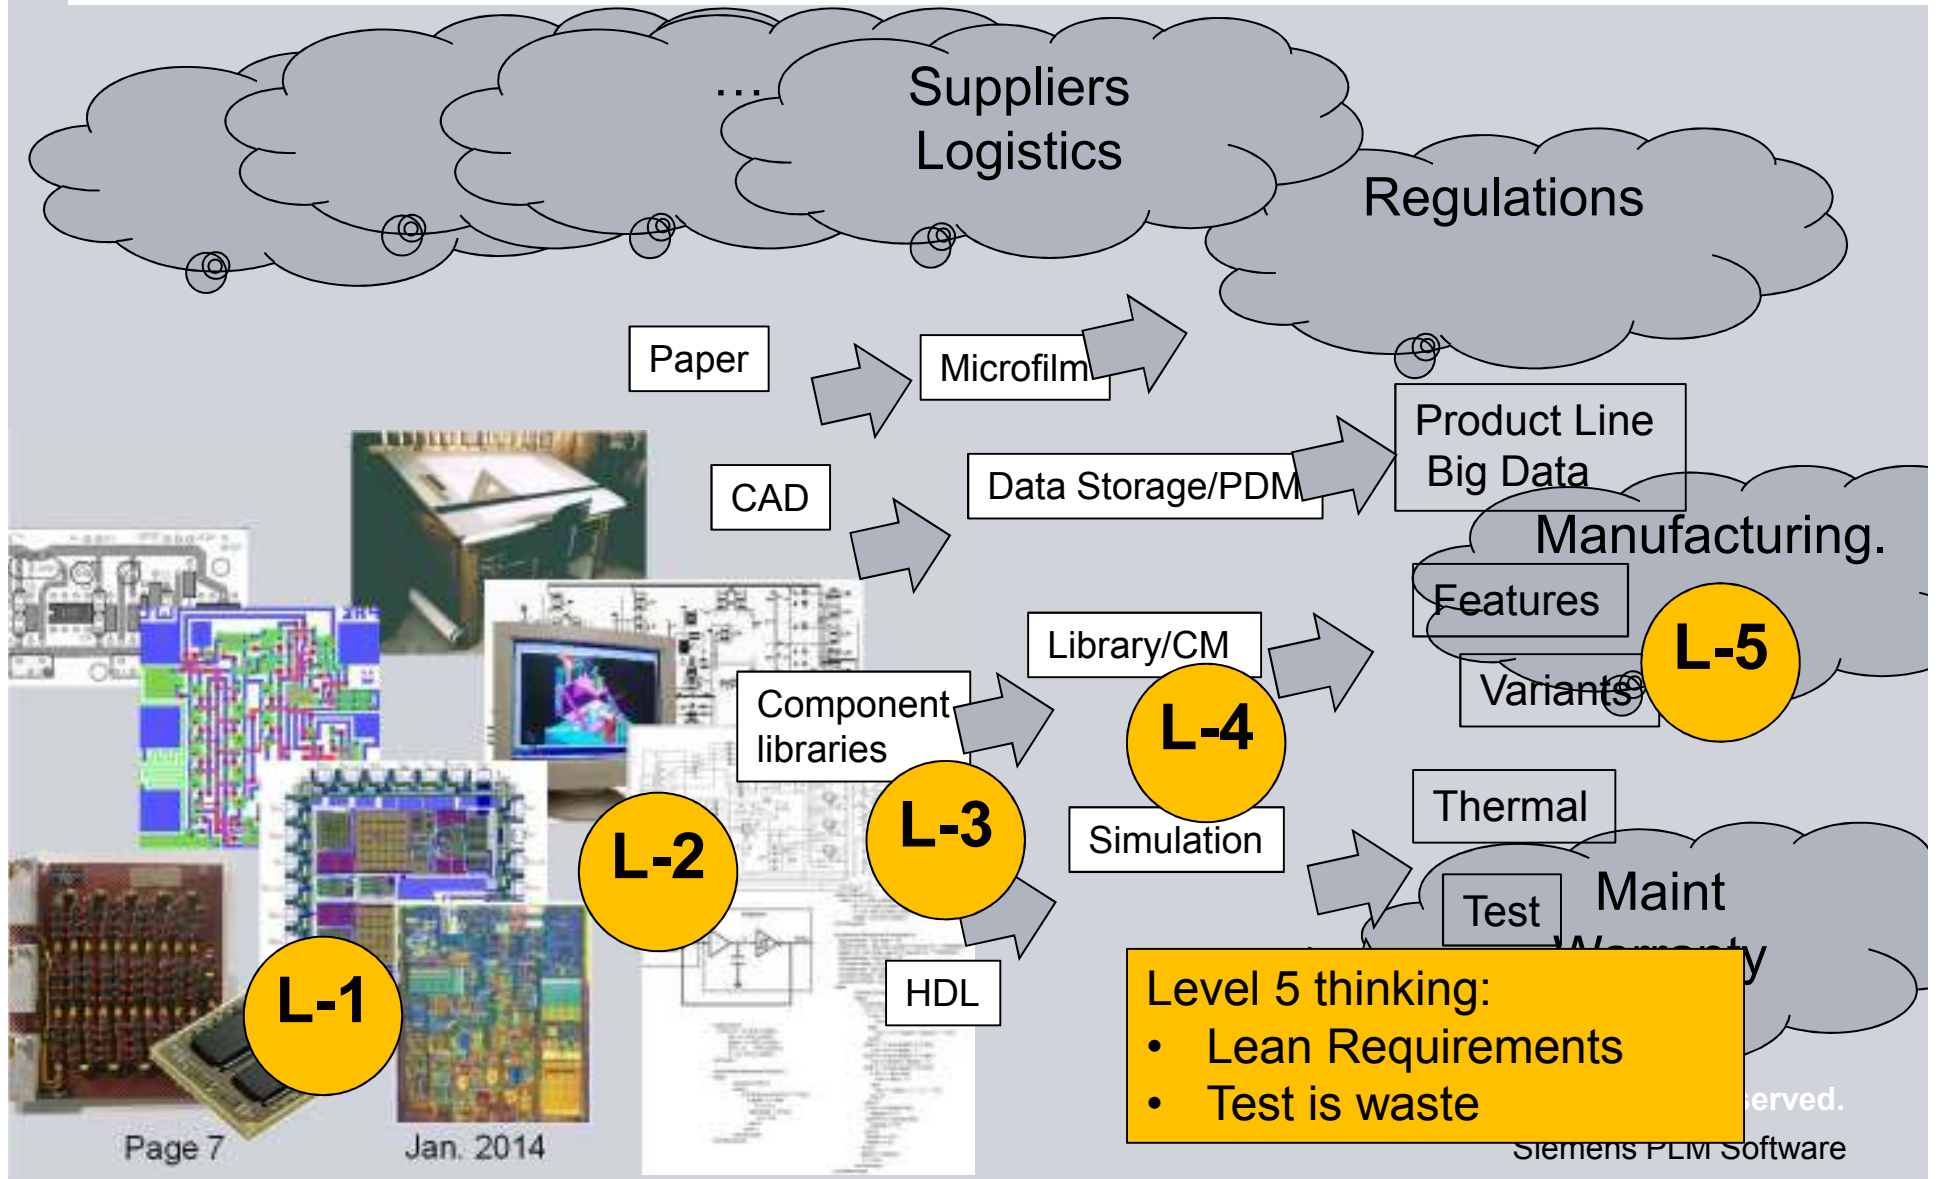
…

Suppliers
Logistics

Regulations

Paper

Microfilm

Product Line
Big Data

CAD

Data Storage/PDM

Manufacturing.

Features

Library/CM

L-5

Variants

Component libraries

L-4

L-3

Thermal

Simulation

L-2

Maint
Warranty

Test

L-1

HDL

Level 5 thinking:
• Lean Requirements
• Test is waste

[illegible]served.

Page 7

Jan. 2014

Siemens PLM Software